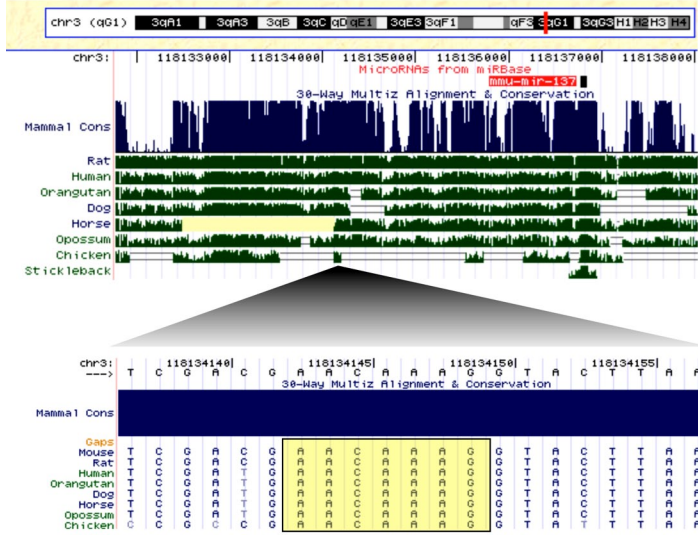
chr3 (qG1) 3qA1 3qA3 3qB 3qC qD qE1 3qE3 3qF1 qF3 3qG1 3qG3 H1 H2 H3 H4

chr3: 118133000 118134000 118135000 118136000 118137000 118138000

MicroRNAs from miRBase

mmu-mir-137

30-Way Multiz Alignment & Conservation

Mammal Cons

Rat
Human
Orangutan
Dog
Horse
Opossum
Chicken
Stickleback

chr3: 118134140 118134145 118134150 118134155
---> T C G A C G A A C A A A G G T A C T T A

30-Way Multiz Alignment & Conservation

Mammal Cons

Gaps
| | T | C | G | A | C | G | A | A | C | A | A | A | G | G | T | A | C | T | T | A |
|---|---|---|---|---|---|---|---|---|---|---|---|---|---|---|---|---|---|---|---|---|
| Mouse | T | C | G | A | C | G | A | A | C | A | A | A | G | G | T | A | C | T | T | A |
| Rat | T | C | G | A | C | G | A | A | C | A | A | A | G | G | T | A | C | T | T | A |
| Human | T | C | G | A | T | G | A | A | C | A | A | A | G | G | T | A | C | T | T | A |
| Orangutan | T | C | G | A | T | G | A | A | C | A | A | A | G | G | T | A | C | T | T | A |
| Dog | T | C | G | A | T | G | A | A | C | A | A | A | G | G | T | A | C | T | T | A |
| Horse | T | C | G | A | T | G | A | A | C | A | A | A | G | G | T | A | C | T | T | A |
| Opossum | T | C | G | A | T | G | A | A | C | A | A | A | G | G | T | A | C | T | T | A |
| Chicken | C | C | G | C | C | G | A | A | C | A | A | A | G | G | T | A | T | T | T | A |